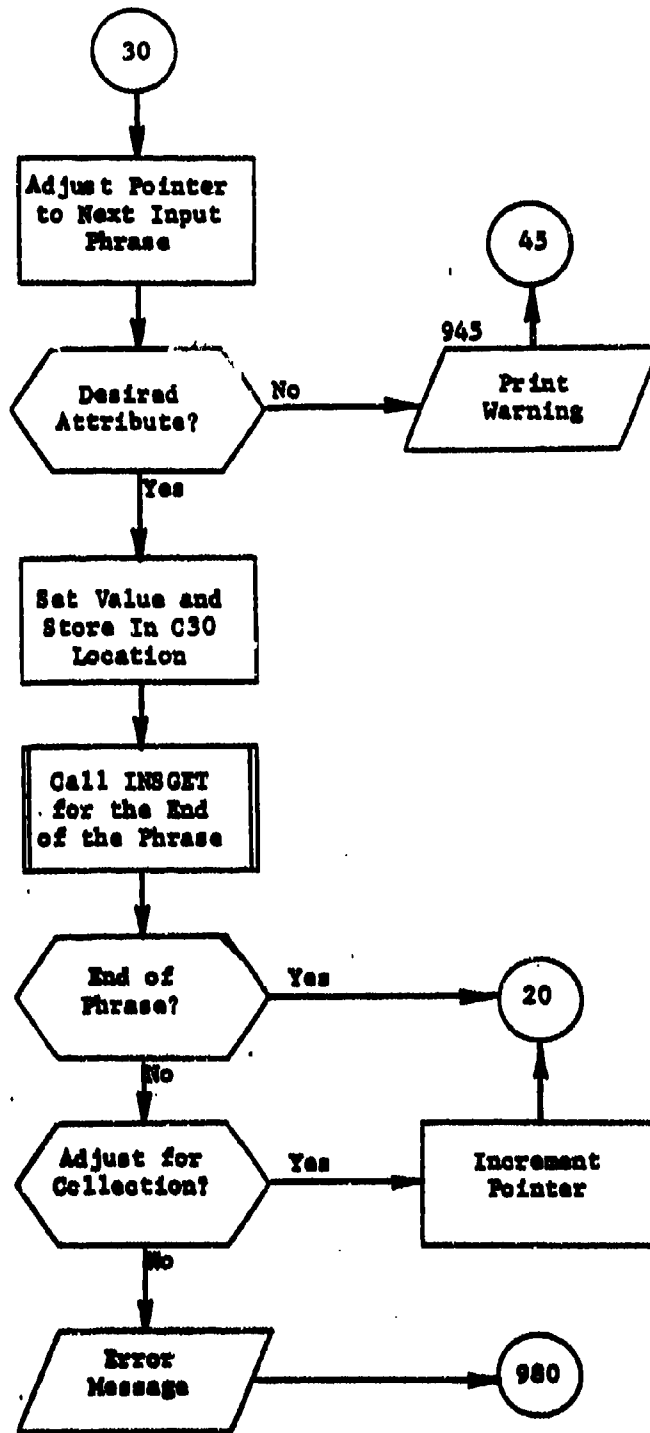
30

Adjust Pointer to Next Input Phrase

Desired Attribute?

No

945

45

Print Warning

Yes

Set Value and Store In C30 Location

Call INSGET for the End of the Phrase

End of Phrase?

Yes

20

No

Adjust for Collection?

Yes

Increment Pointer

No

Error Message

980